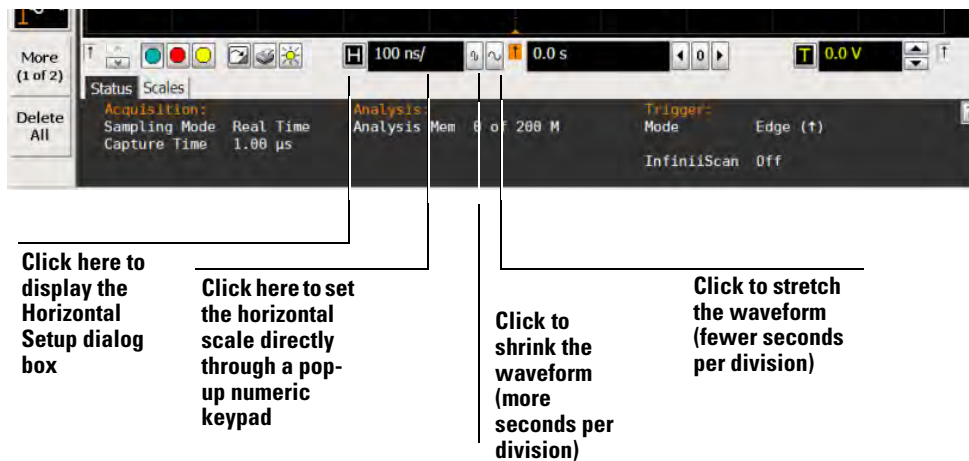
More (1 of 2)

Delete All

H 100 ns/

0.0 s

0

T 0.0 V

Status Scales

Acquisition:
Sampling Mode Real Time
Capture Time 1.00 µs

Analysis:
Analysis Mem 0 of 200 M

Trigger:
Mode Edge (↑)

InfiniiScan Off

Click here to display the Horizontal Setup dialog box

Click here to set the horizontal scale directly through a pop-up numeric keypad

Click to shrink the waveform (more seconds per division)

Click to stretch the waveform (fewer seconds per division)